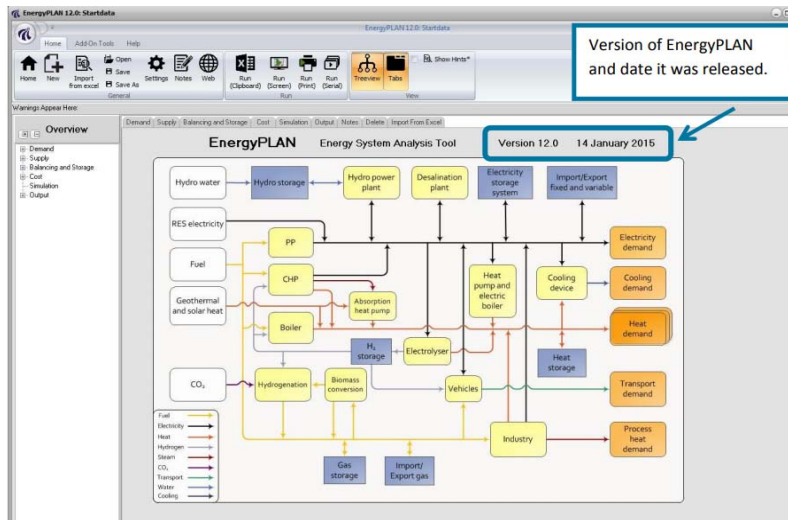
EnergyPLAN 12.0: Startdata

EnergyPLAN 12.0: Startdata

Home Add-On Tools Help

Home New Import from excel Open Save Save As Settings Notes Web
General

Run (Clipboard) Run (Screen) Run (Print) Run (Serial)
Run

Treeview Tabs Show Hints*
View

Version of EnergyPLAN and date it was released.

Warnings Appear Here:

Overview

Demand
Supply
Balancing and Storage
Cost
Simulation
Output

Demand | Supply | Balancing and Storage | Cost | Simulation | Output | Notes | Delete | Import From Excel

EnergyPLAN Energy System Analysis Tool

Version 12.0 14 January 2015

Hydro water
Hydro storage
Hydro power plant
Desalination plant
Electricity storage system
Import/Export fixed and variable
RES electricity
PP
Electricity demand
Fuel
CHP
Heat pump and electric boiler
Cooling device
Cooling demand
Geothermal and solar heat
Absorption heat pump
Boiler
Heat demand
$H_2$ storage
Electrolyser
Heat storage
$CO_2$
Hydrogenation
Biomass conversion
Vehicles
Transport demand
Industry
Process heat demand
Gas storage
Import/ Export gas

Fuel
Electricity
Heat
Hydrogen
Steam
$CO_2$
Transport
Water
Cooling